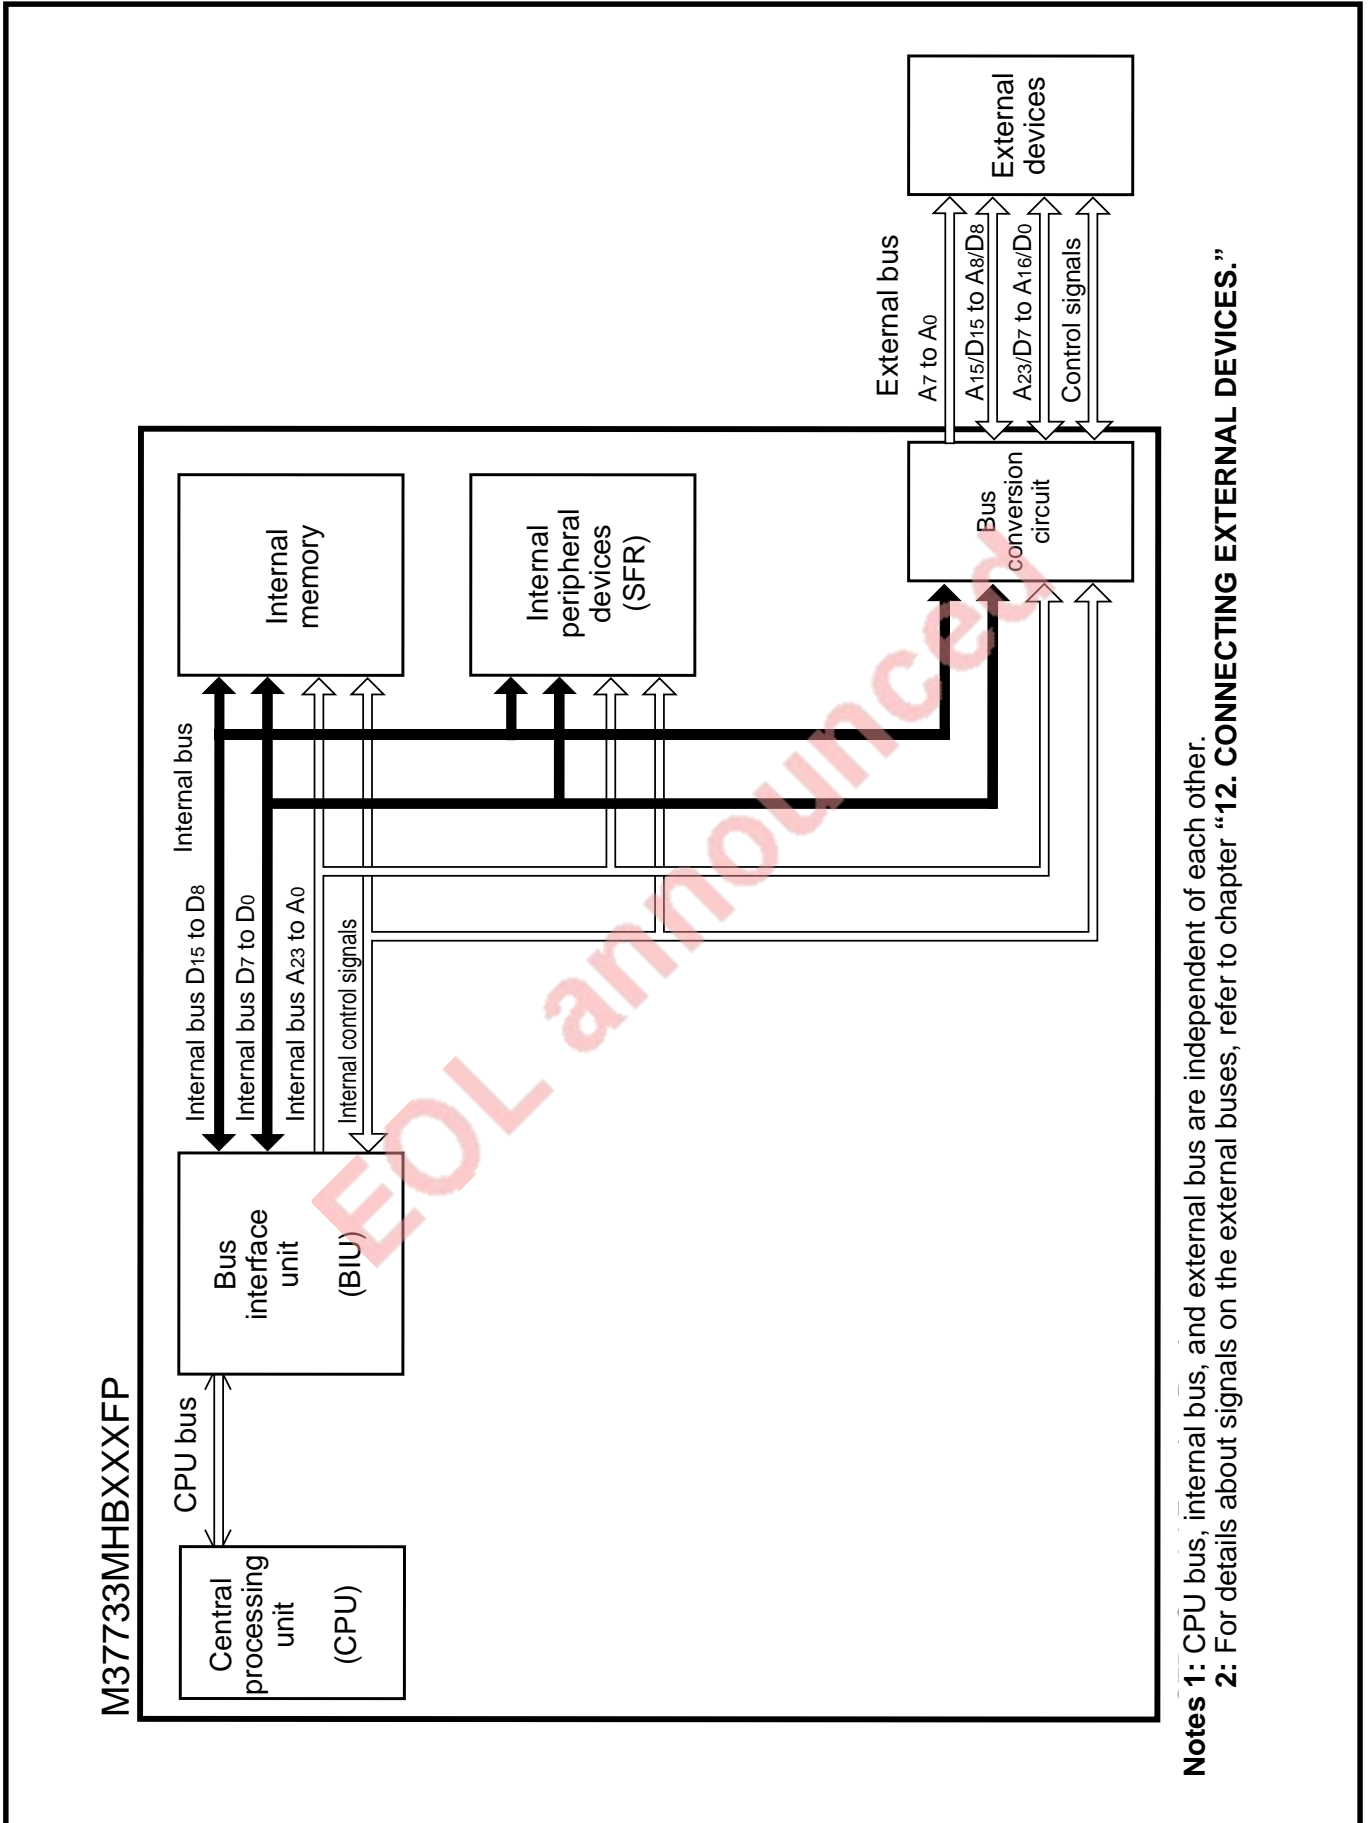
M37733MHBXXXFP

Central processing unit (CPU)

CPU bus

Bus interface unit (BIU)

Internal bus D$_{15}$ to D$_{8}$

Internal bus D$_{7}$ to D$_{0}$

Internal bus A$_{23}$ to A$_{0}$

Internal control signals

Internal bus

Internal memory

Internal peripheral devices (SFR)

Bus conversion circuit

External bus

A$_{7}$ to A$_{0}$

A$_{15}$/D$_{15}$ to A$_{8}$/D$_{8}$

A$_{23}$/D$_{7}$ to A$_{16}$/D$_{0}$

Control signals

External devices

EOL announced

**Notes 1:** CPU bus, internal bus, and external bus are independent of each other.
**2:** For details about signals on the external buses, refer to chapter **"12. CONNECTING EXTERNAL DEVICES."**